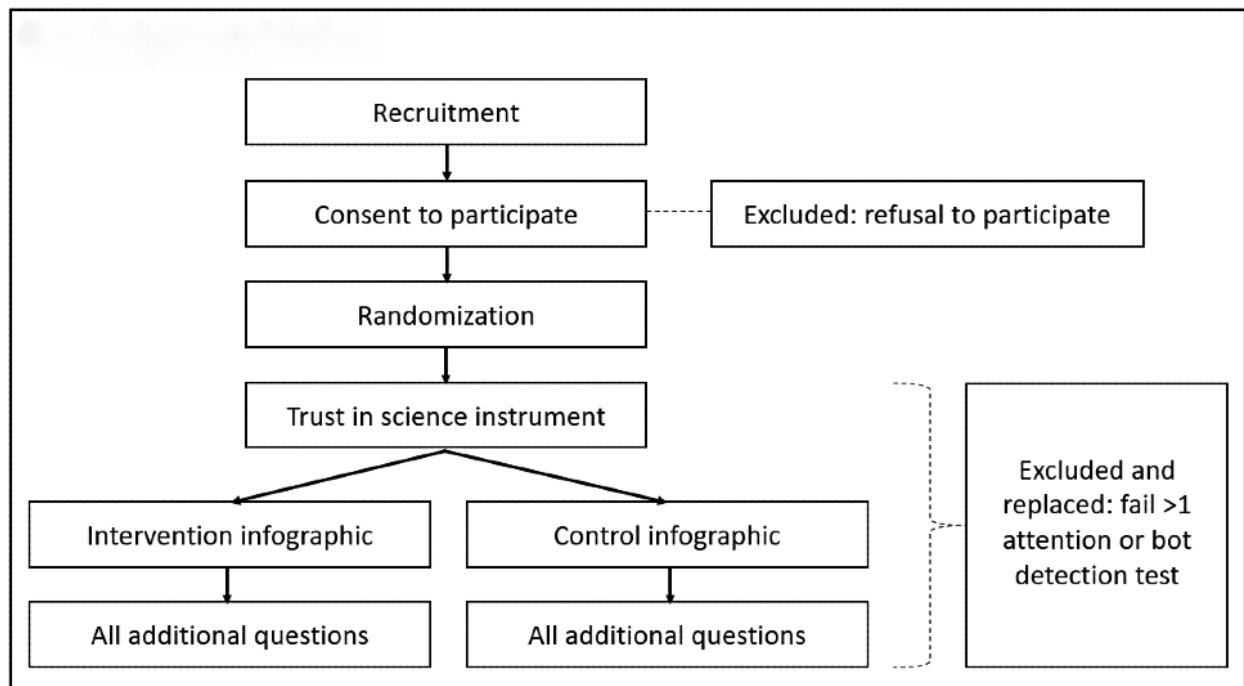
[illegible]

Recruitment

Consent to participate

Excluded: refusal to participate

Randomization

Trust in science instrument

Intervention infographic

Control infographic

All additional questions

All additional questions

Excluded and replaced: fail >1 attention or bot detection test